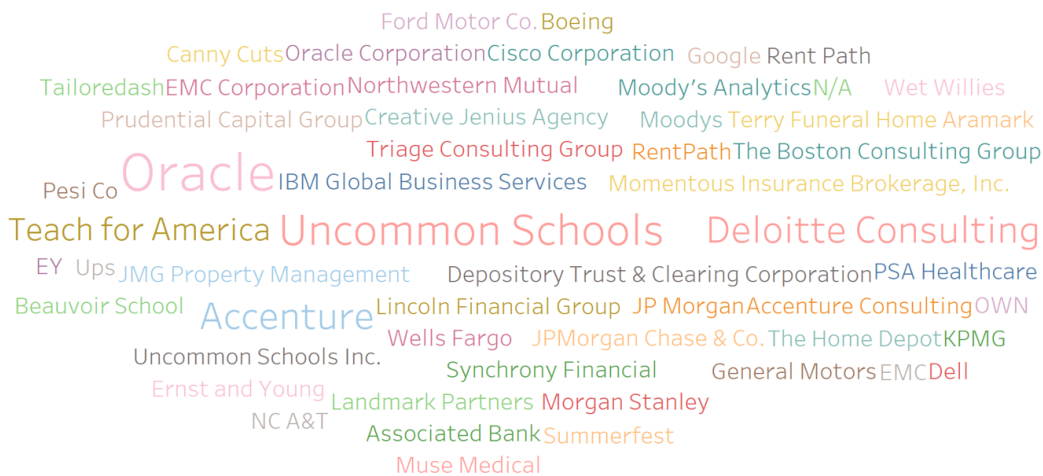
Ford Motor Co. Boeing
Canny Cuts Oracle Corporation Cisco Corporation Google Rent Path
Tailoredash EMC Corporation Northwestern Mutual Moody's Analytics N/A Wet Willies
Prudential Capital Group Creative Jenius Agency Moodys Terry Funeral Home Aramark
Triage Consulting Group RentPath The Boston Consulting Group
Pesi Co Oracle IBM Global Business Services Momentous Insurance Brokerage, Inc.
Teach for America Uncommon Schools Deloitte Consulting
EY Ups JMG Property Management Depository Trust & Clearing Corporation PSA Healthcare
Beauvoir School Accenture Lincoln Financial Group JP Morgan Accenture Consulting OWN
Wells Fargo JPMorgan Chase & Co. The Home Depot KPMG
Uncommon Schools Inc.
Synchrony Financial General Motors EMC Dell
Ernst and Young
Landmark Partners Morgan Stanley
NC A&T
Associated Bank Summerfest
Muse Medical